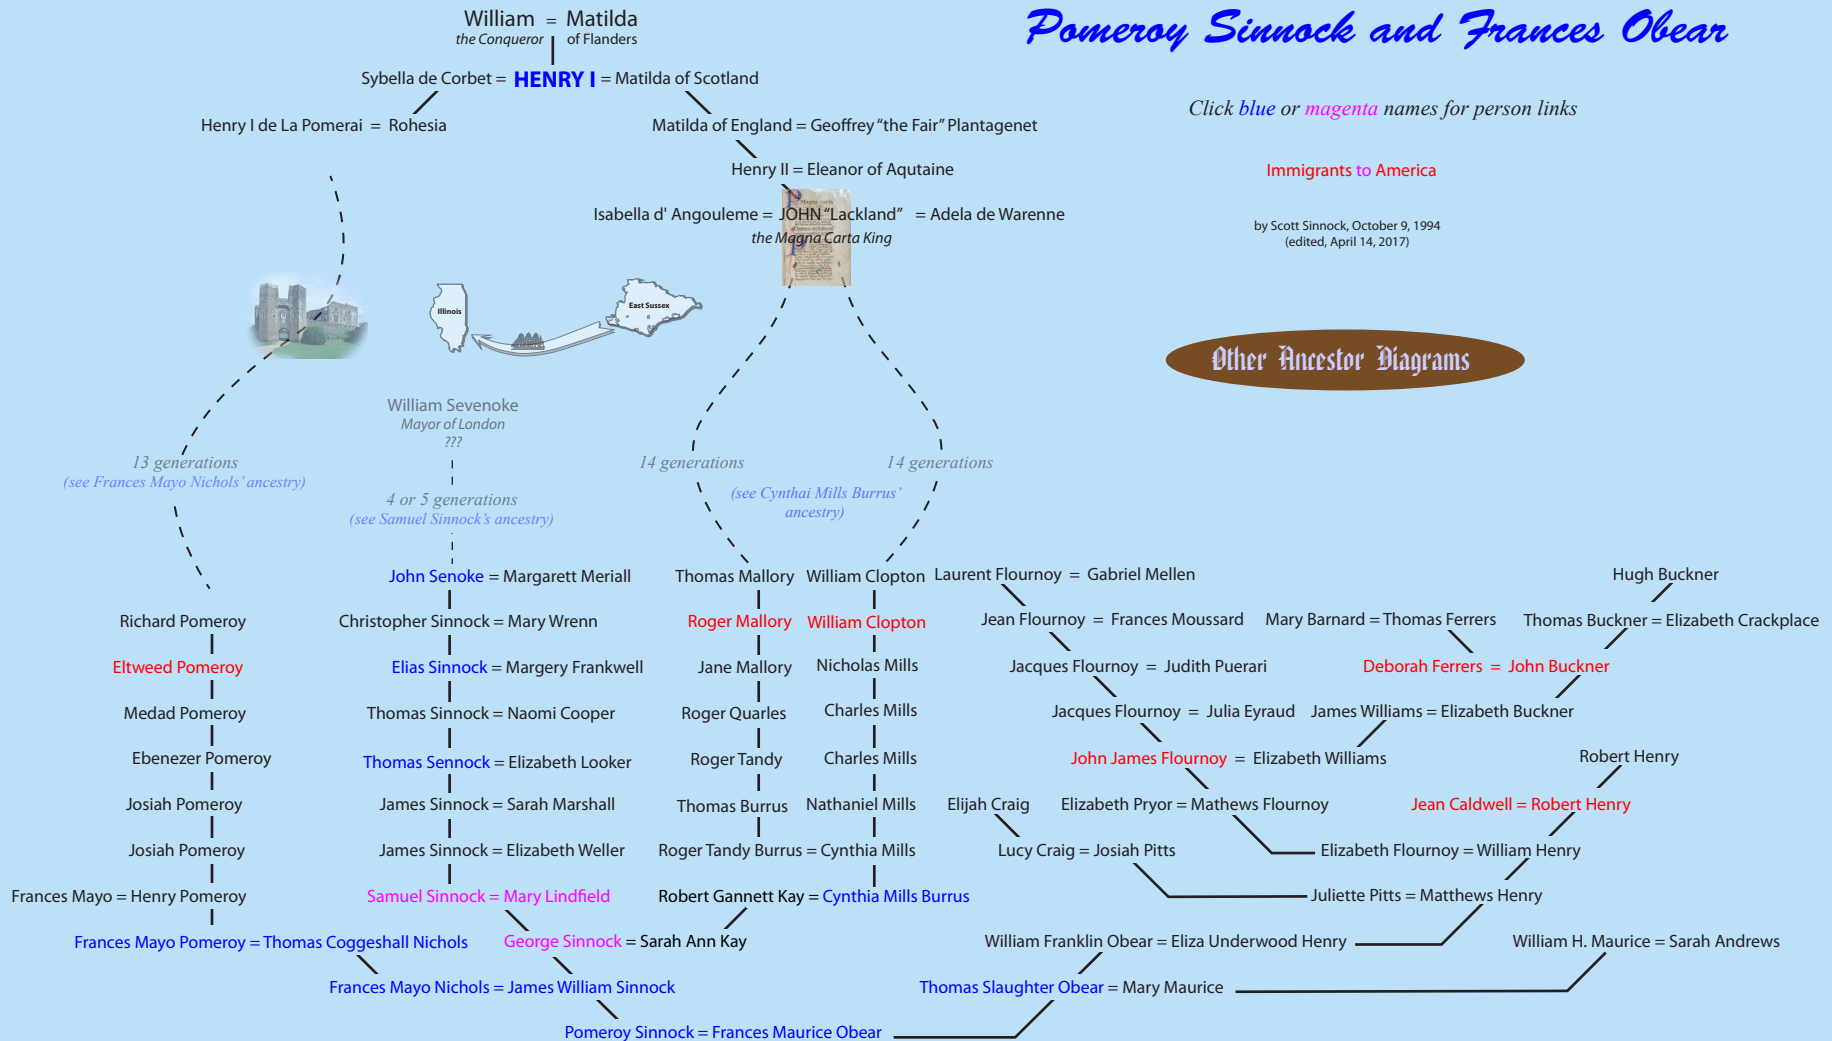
Pomeroy Sinnock and Frances Obear

Click blue or magenta names for person links

Immigrants to America

by Scott Sinnock, October 9, 1994
(edited, April 14, 2017)

Other Ancestor Diagrams

William the Conqueror = Matilda of Flanders

Sybella de Corbet = HENRY I = Matilda of Scotland

Henry I de La Pomerai = Rohesia

Matilda of England = Geoffrey "the Fair" Plantagenet

Henry II = Eleanor of Aqutaine

Isabella d' Angouleme = JOHN "Lackland" = Adela de Warenne
the Magna Carta King

Illinois

East Sussex

William Sevenoke
Mayor of London
???

13 generations
(see Frances Mayo Nichols' ancestry)

4 or 5 generations
(see Samuel Sinnock's ancestry)

14 generations

14 generations

(see Cynthai Mills Burrus' ancestry)

John Senoke = Margarett Meriall

Thomas Mallory

William Clopton

Laurent Flournoy = Gabriel Mellen

Hugh Buckner

Richard Pomeroy

Christopher Sinnock = Mary Wrenn

Roger Mallory

William Clopton

Jean Flournoy = Frances Moussard

Mary Barnard = Thomas Ferrers

Thomas Buckner = Elizabeth Crackplace

Eltweed Pomeroy

Elias Sinnock = Margery Frankwell

Jane Mallory

Nicholas Mills

Jacques Flournoy = Judith Puerari

Deborah Ferrers = John Buckner

Medad Pomeroy

Thomas Sinnock = Naomi Cooper

Roger Quarles

Charles Mills

Jacques Flournoy = Julia Eyraud

James Williams = Elizabeth Buckner

Ebenezer Pomeroy

Thomas Sennock = Elizabeth Looker

Roger Tandy

Charles Mills

John James Flournoy = Elizabeth Williams

Robert Henry

Josiah Pomeroy

James Sinnock = Sarah Marshall

Thomas Burrus

Nathaniel Mills

Elijah Craig

Elizabeth Pryor = Mathews Flournoy

Jean Caldwell = Robert Henry

Josiah Pomeroy

James Sinnock = Elizabeth Weller

Roger Tandy Burrus = Cynthia Mills

Lucy Craig = Josiah Pitts

Elizabeth Flournoy = William Henry

Frances Mayo = Henry Pomeroy

Samuel Sinnock = Mary Lindfield

Robert Gannett Kay = Cynthia Mills Burrus

Juliette Pitts = Matthews Henry

Frances Mayo Pomeroy = Thomas Coggeshall Nichols

George Sinnock = Sarah Ann Kay

William Franklin Obear = Eliza Underwood Henry

William H. Maurice = Sarah Andrews

Frances Mayo Nichols = James William Sinnock

Thomas Slaughter Obear = Mary Maurice

Pomeroy Sinnock = Frances Maurice Obear